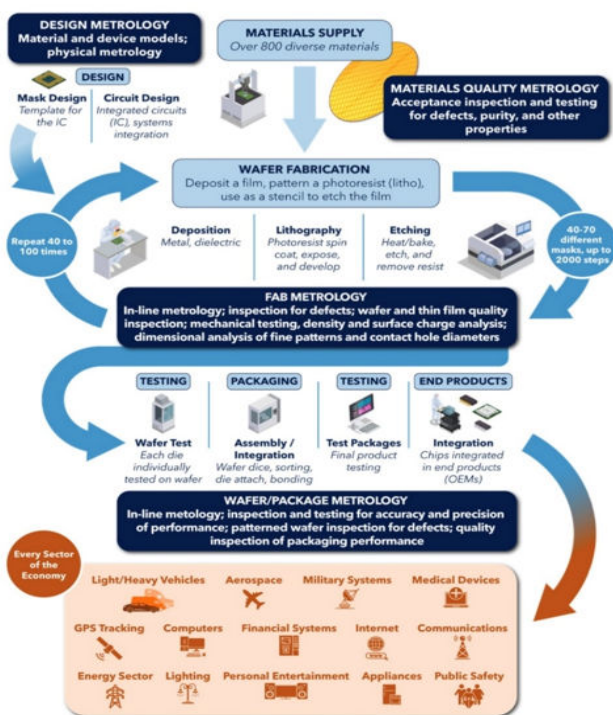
DESIGN METROLOGY
Material and device models; physical metrology

DESIGN

Mask Design
Template for the IC

Circuit Design
Integrated circuits (IC), systems integration

MATERIALS SUPPLY
Over 800 diverse materials

MATERIALS QUALITY METROLOGY
Acceptance inspection and testing for defects, purity, and other properties

WAFER FABRICATION
Deposit a film, pattern a photoresist (litho), use as a stencil to etch the film

Repeat 40 to 100 times

Deposition
Metal, dielectric

Lithography
Photoresist spin coat, expose, and develop

Etching
Heat/bake, etch, and remove resist

40-70 different masks, up to 2000 steps

FAB METROLOGY
In-line metrology; inspection for defects; wafer and thin film quality inspection; mechanical testing, density and surface charge analysis; dimensional analysis of fine patterns and contact hole diameters

TESTING

Wafer Test
Each die individually tested on wafer

PACKAGING

Assembly / Integration
Wafer dice, sorting, die attach, bonding

TESTING

Test Packages
Final product testing

END PRODUCTS

Integration
Chips integrated in end products (OEMs)

WAFER/PACKAGE METROLOGY
In-line metology; inspection and testing for accuracy and precision of performance; patterned wafer inspection for defects; quality inspection of packaging performance

Every Sector of the Economy

Light/Heavy Vehicles
Aerospace
Military Systems
Medical Devices
GPS Tracking
Computers
Financial Systems
Internet
Communications
Energy Sector
Lighting
Personal Entertainment
Appliances
Public Safety